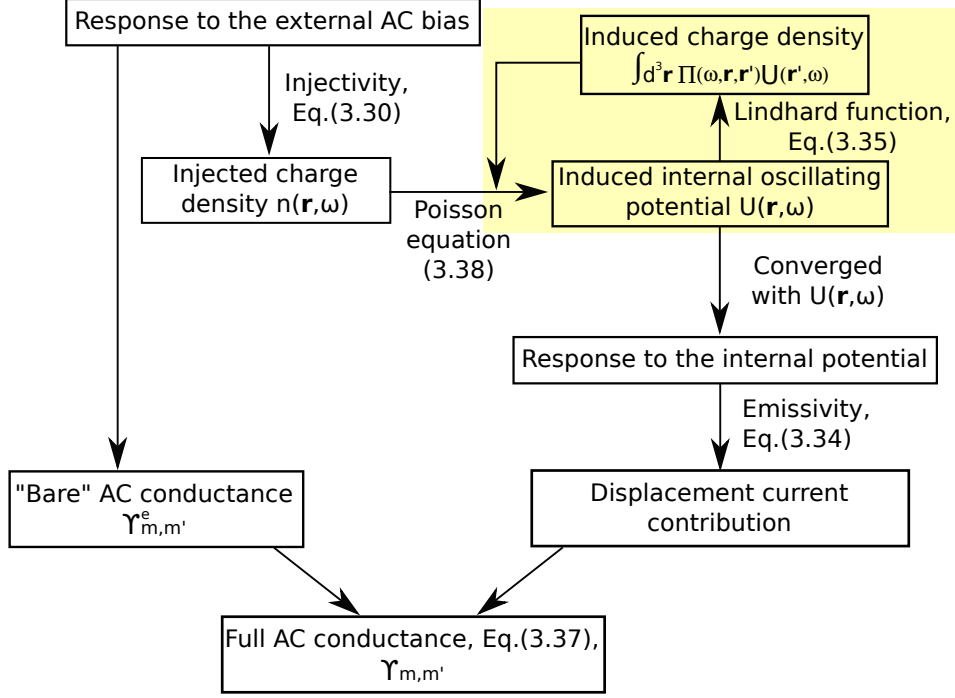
Response to the external AC bias

Injectivity, Eq.(3.30)

Injected charge density n($\mathbf{r}$,ω)

Poisson equation (3.38)

Induced charge density $\int d^3\mathbf{r}\, \Pi(\omega,\mathbf{r},\mathbf{r}')U(\mathbf{r}',\omega)$

Lindhard function, Eq.(3.35)

Induced internal oscillating potential U($\mathbf{r}$,ω)

Converged with U($\mathbf{r}$,ω)

Response to the internal potential

Emissivity, Eq.(3.34)

"Bare" AC conductance $\Upsilon^{e}_{m,m'}$

Displacement current contribution

Full AC conductance, Eq.(3.37), $\Upsilon_{m,m'}$